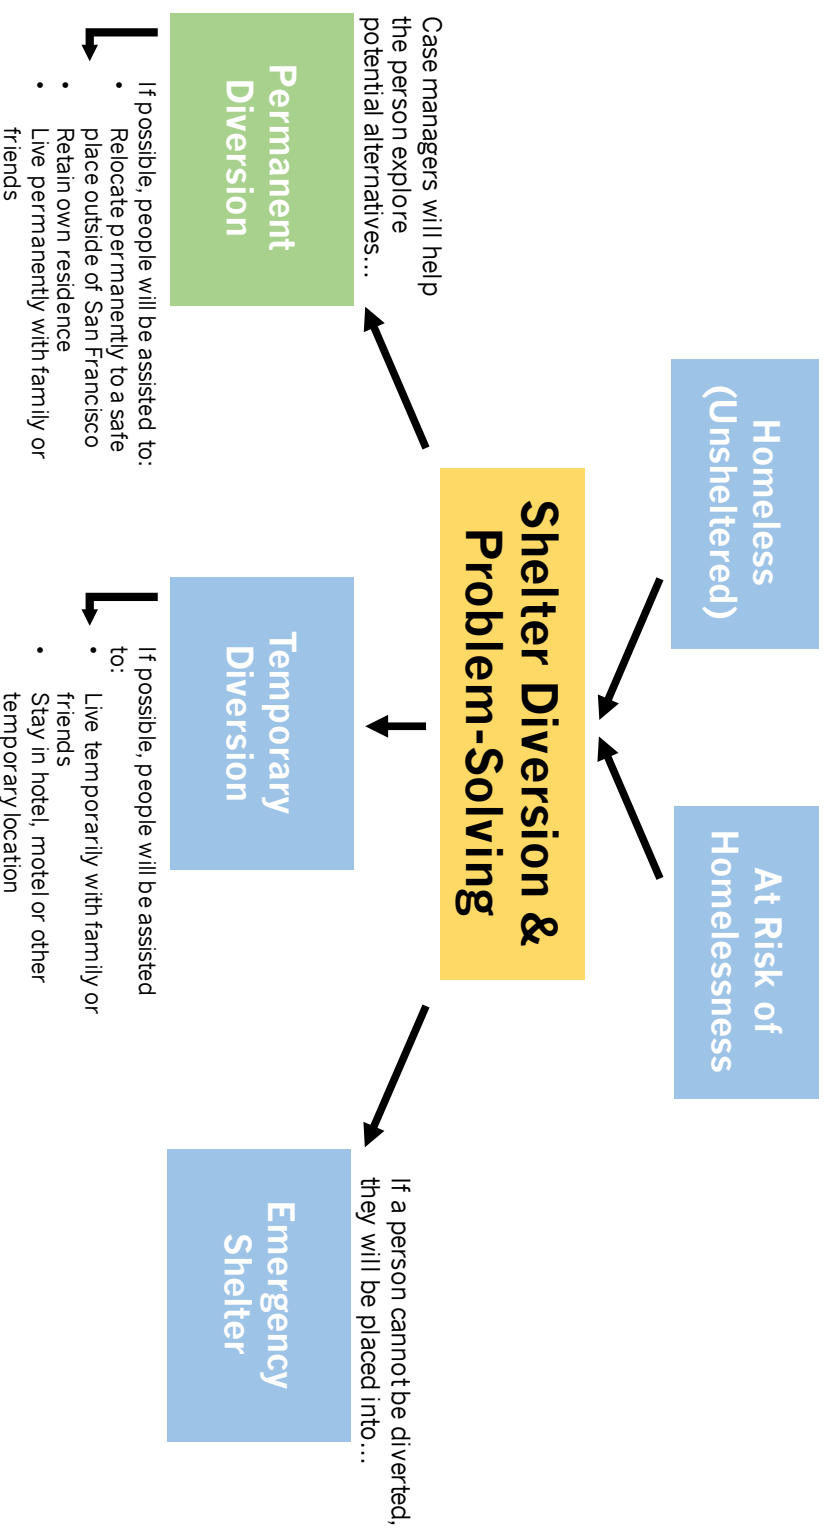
Homeless (Unsheltered)

At Risk of Homelessness

Shelter Diversion & Problem-Solving

Case managers will help the person explore potential alternatives…

Permanent Diversion

If possible, people will be assisted to:
- Relocate permanently to a safe place outside of San Francisco
- Retain own residence
- Live permanently with family or friends

Temporary Diversion

If possible, people will be assisted to:
- Live temporarily with family or friends
- Stay in hotel, motel or other temporary location

If a person cannot be diverted, they will be placed into…

Emergency Shelter